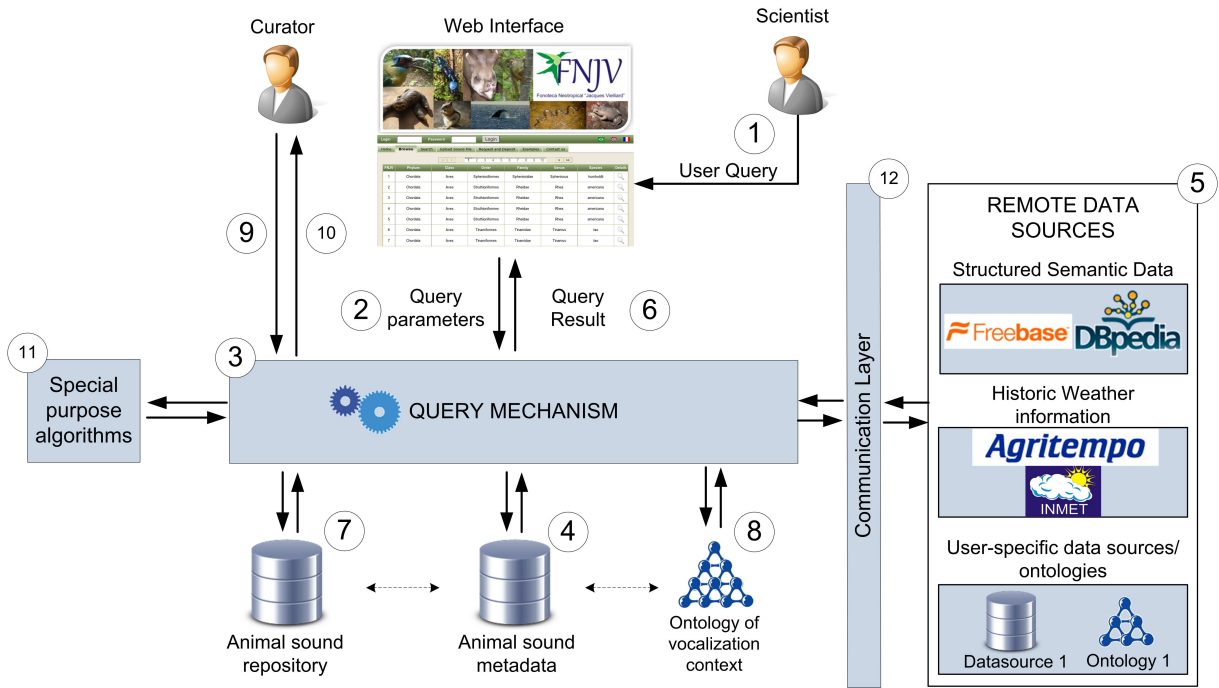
Curator

Web Interface

FNJV
Fonoteca Neotropical "Jacques Vielliard"

Scientist

1
User Query

9

10

2
Query parameters

Query Result
6

12

5
REMOTE DATA SOURCES

Structured Semantic Data

Freebase

DBpedia

11
Special purpose algorithms

3
QUERY MECHANISM

Communication Layer

Historic Weather information

Agritempo

INMET

7

4

8

Animal sound repository

Animal sound metadata

Ontology of vocalization context

User-specific data sources/ ontologies

Datasource 1

Ontology 1